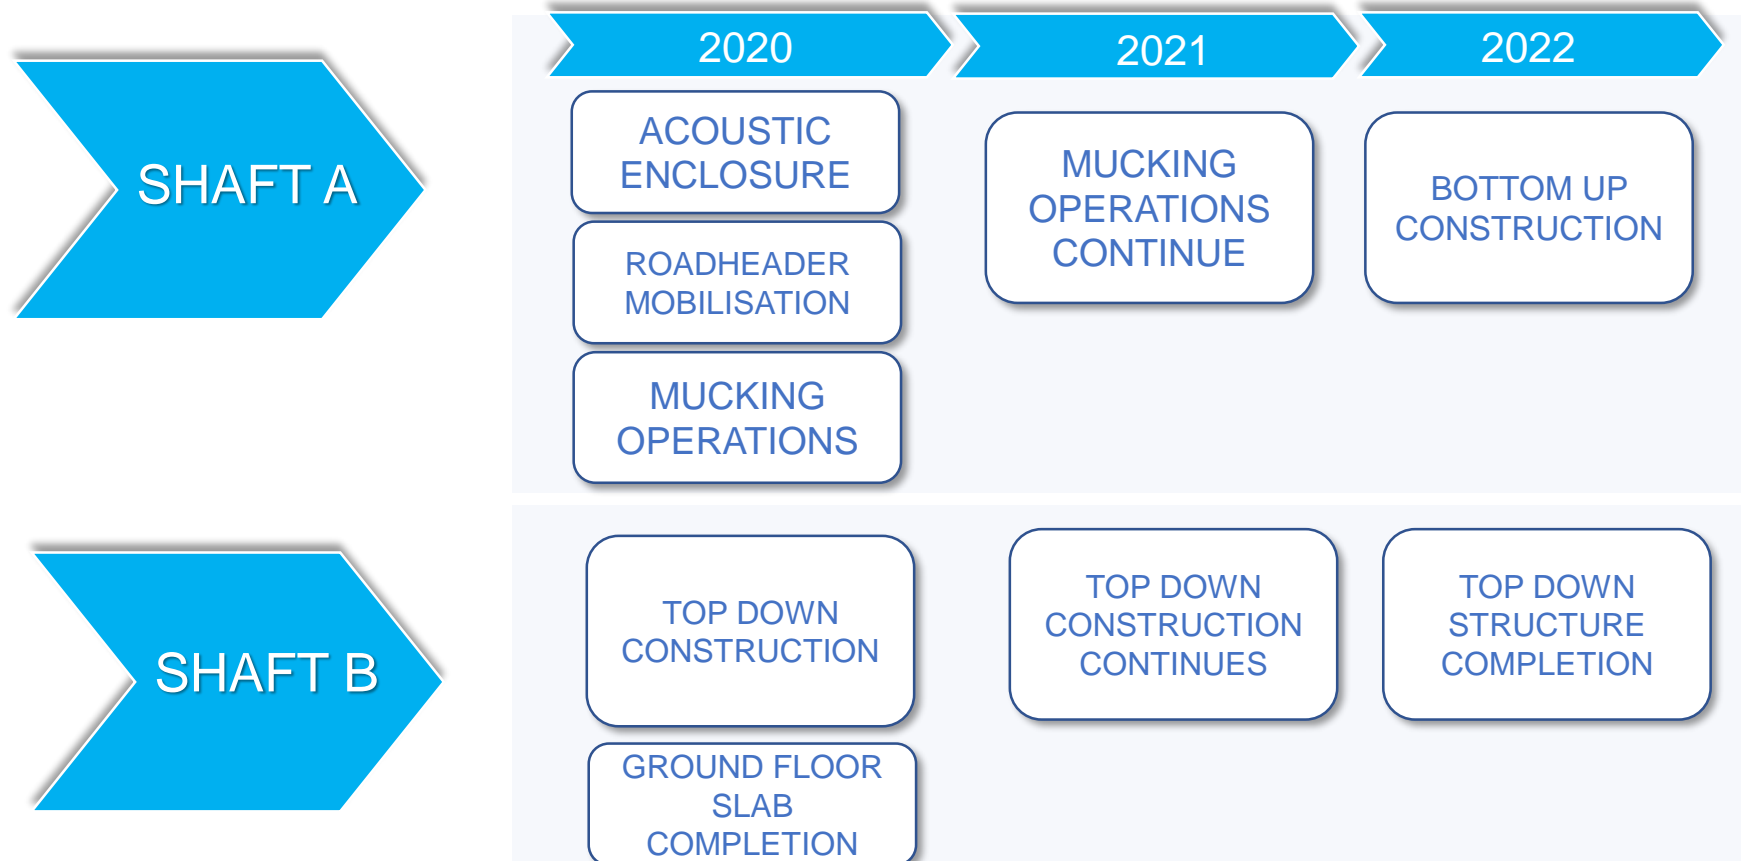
2020

2021

2022

SHAFT A

ACOUSTIC ENCLOSURE

ROADHEADER MOBILISATION

MUCKING OPERATIONS

MUCKING OPERATIONS CONTINUE

BOTTOM UP CONSTRUCTION

SHAFT B

TOP DOWN CONSTRUCTION

GROUND FLOOR SLAB COMPLETION

TOP DOWN CONSTRUCTION CONTINUES

TOP DOWN STRUCTURE COMPLETION